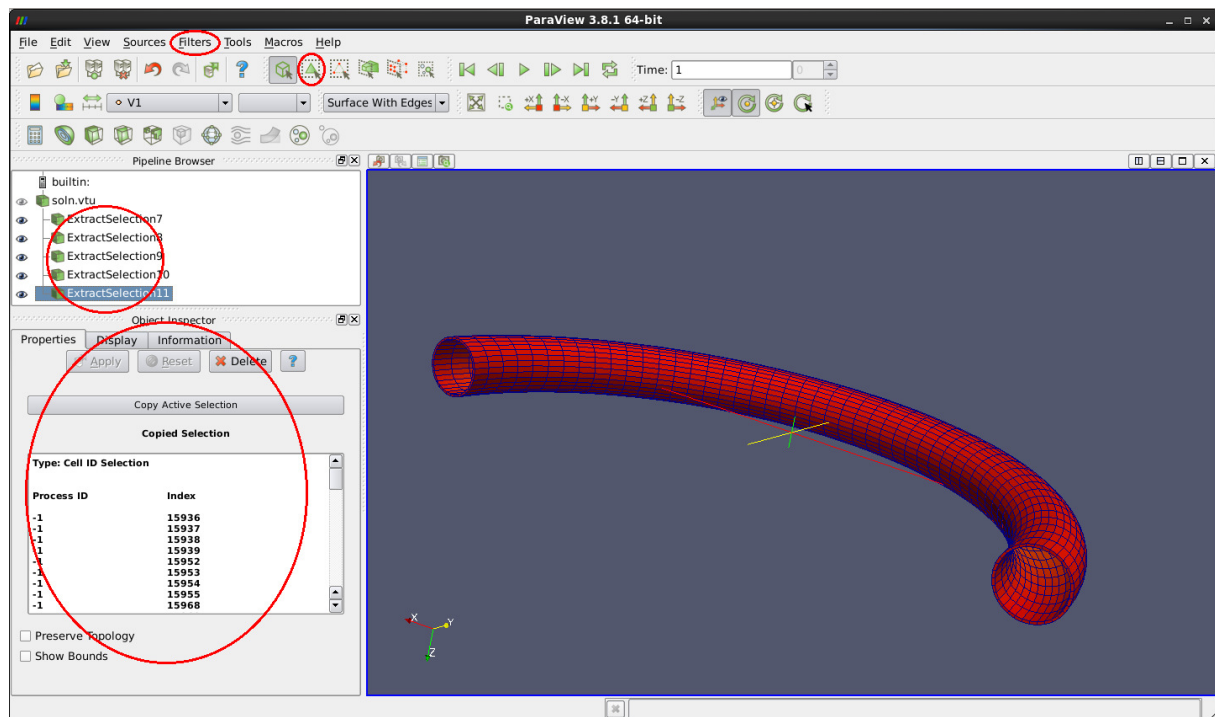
ParaView 3.8.1 64-bit

File Edit View Sources Filters Tools Macros Help

Time: 1

0

V1

Surface With Edges

Pipeline Browser

builtin:
soln.vtu
ExtractSelection7
ExtractSelection8
ExtractSelection9
ExtractSelection10
ExtractSelection11

Object Inspector

Properties Display Information

Apply Reset Delete ?

Copy Active Selection

Copied Selection

Type: Cell ID Selection

| Process ID | Index |
|---|---|
| -1 | 15936 |
| -1 | 15937 |
| -1 | 15938 |
| -1 | 15939 |
| -1 | 15952 |
| -1 | 15953 |
| -1 | 15954 |
| -1 | 15955 |
| -1 | 15968 |

Preserve Topology
Show Bounds

X
Y
Z